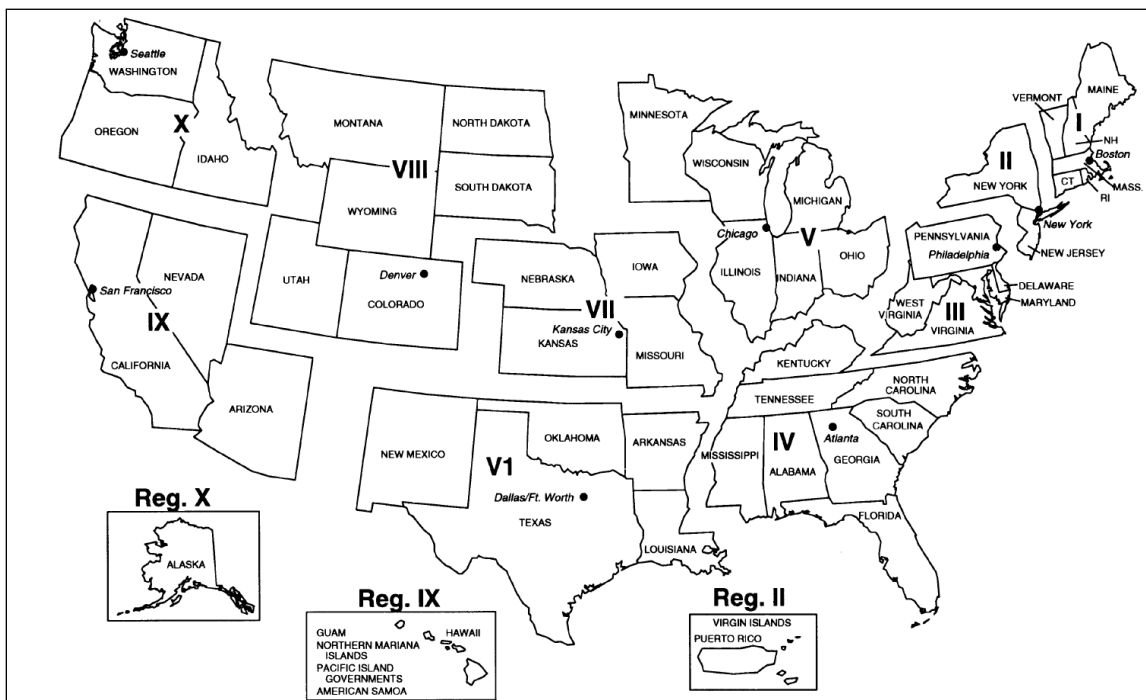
Seattle
WASHINGTON
OREGON
X
IDAHO
MONTANA
NORTH DAKOTA
VIII
SOUTH DAKOTA
WYOMING
MINNESOTA
WISCONSIN
MICHIGAN
VERMONT
MAINE
I
NH
Boston
II
NEW YORK
CT
MASS.
RI
New York
NEW JERSEY
PENNSYLVANIA
Philadelphia
Chicago
V
OHIO
ILLINOIS
INDIANA
IOWA
NEBRASKA
VII
Kansas City
KANSAS
MISSOURI
UTAH
Denver
COLORADO
NEVADA
San Francisco
IX
CALIFORNIA
ARIZONA
DELAWARE
MARYLAND
WEST VIRGINIA
III
VIRGINIA
KENTUCKY
TENNESSEE
NORTH CAROLINA
SOUTH CAROLINA
IV
Atlanta
ALABAMA
GEORGIA
MISSISSIPPI
FLORIDA
NEW MEXICO
OKLAHOMA
ARKANSAS
V1
Dallas/Ft. Worth
TEXAS
LOUISIANA
Reg. X
ALASKA
Reg. IX
GUAM
NORTHERN MARIANA ISLANDS
PACIFIC ISLAND GOVERNMENTS
AMERICAN SAMOA
HAWAII
Reg. II
VIRGIN ISLANDS
PUERTO RICO